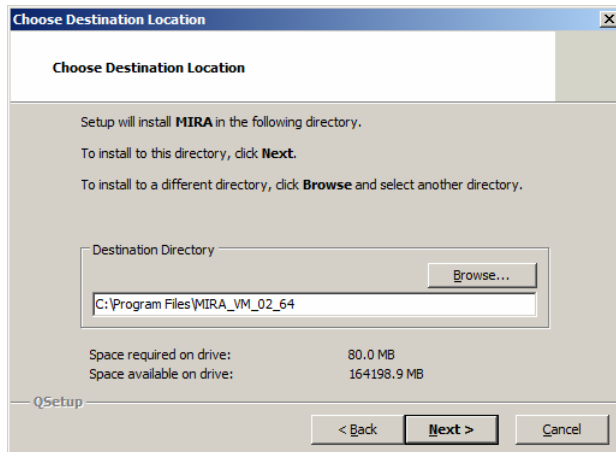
Choose Destination Location

Choose Destination Location

Setup will install MIRA in the following directory.

To install to this directory, click Next.

To install to a different directory, click Browse and select another directory.

Destination Directory

Browse...

C:\Program Files\MIRA_VM_02_64

Space required on drive: 80.0 MB
Space available on drive: 164198.9 MB

QSetup

< Back

Next >

Cancel